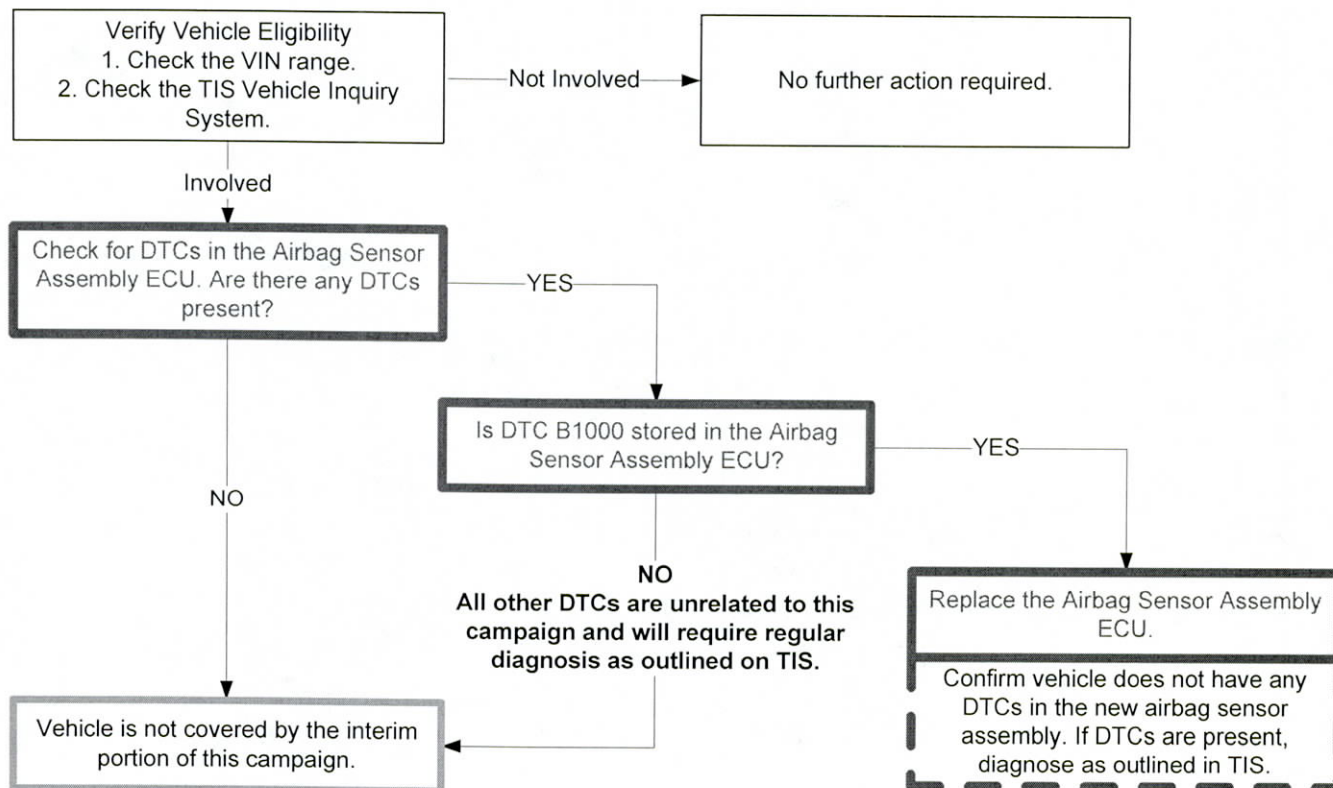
Verify Vehicle Eligibility
1. Check the VIN range.
2. Check the TIS Vehicle Inquiry System.

Not Involved

No further action required.

Involved

Check for DTCs in the Airbag Sensor Assembly ECU. Are there any DTCs present?

YES

Is DTC B1000 stored in the Airbag Sensor Assembly ECU?

YES

NO

NO
All other DTCs are unrelated to this campaign and will require regular diagnosis as outlined on TIS.

Replace the Airbag Sensor Assembly ECU.

Confirm vehicle does not have any DTCs in the new airbag sensor assembly. If DTCs are present, diagnose as outlined in TIS.

Vehicle is not covered by the interim portion of this campaign.